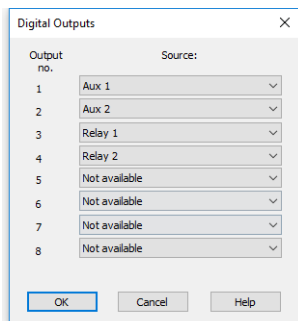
Digital Outputs

| Output no. | Source: |
|---|---|
| 1 | Aux 1 |
| 2 | Aux 2 |
| 3 | Relay 1 |
| 4 | Relay 2 |
| 5 | Not available |
| 6 | Not available |
| 7 | Not available |
| 8 | Not available |

OK Cancel Help